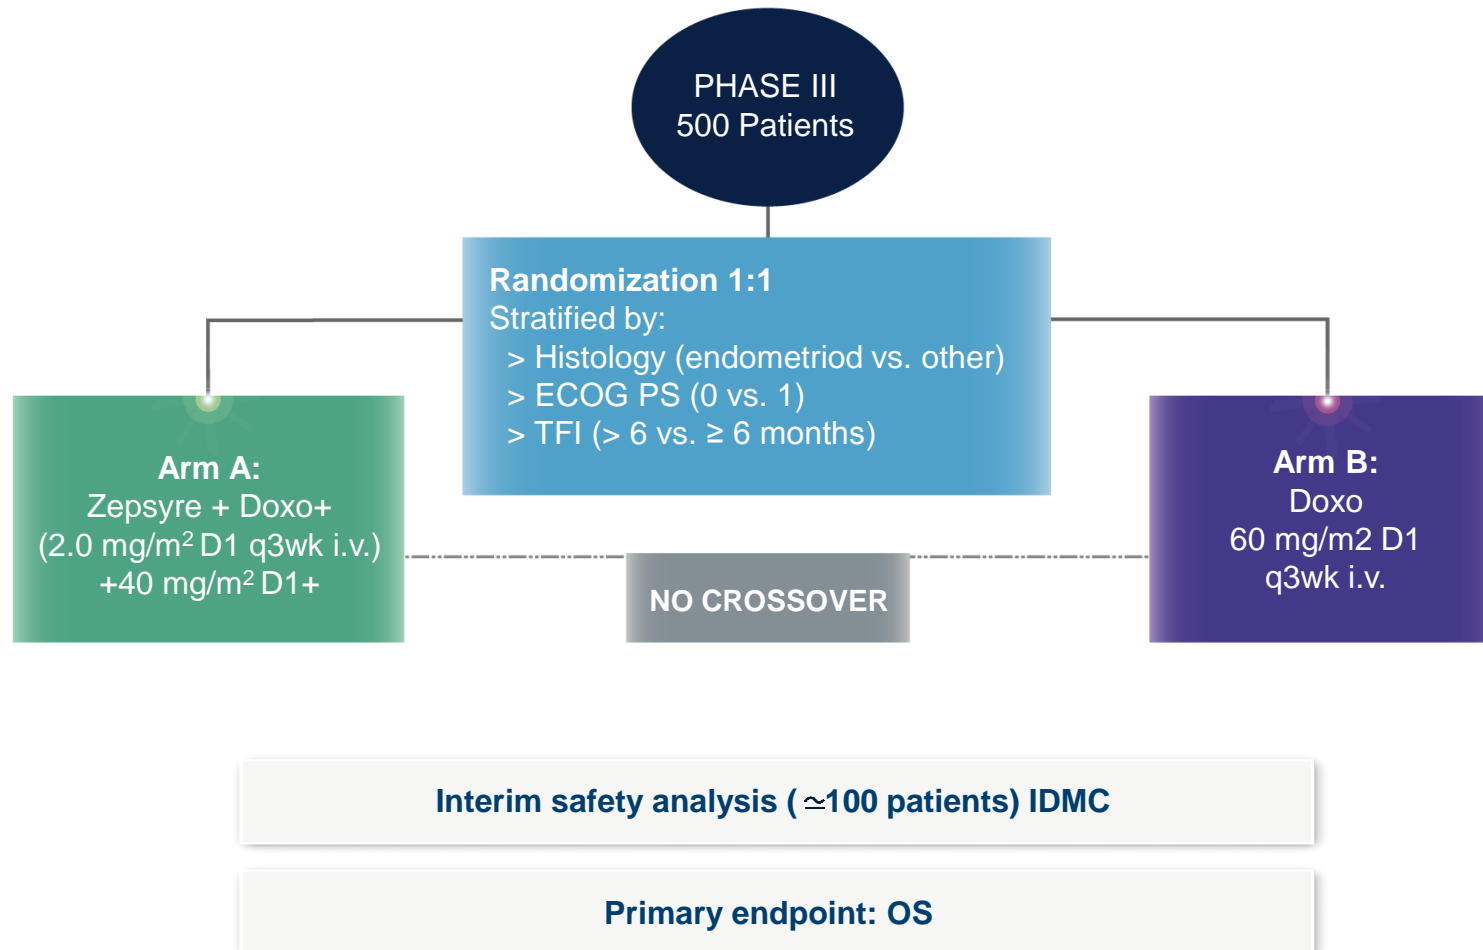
PHASE III
500 Patients

Randomization 1:1
Stratified by:
> Histology (endometriod vs. other)
> ECOG PS (0 vs. 1)
> TFI (> 6 vs. ≥ 6 months)

Arm A:
Zepsyre + Doxo+
(2.0 mg/m$^2$ D1 q3wk i.v.)
+40 mg/m$^2$ D1+

NO CROSSOVER

Arm B:
Doxo
60 mg/m2 D1
q3wk i.v.

Interim safety analysis ( $\simeq$100 patients) IDMC

Primary endpoint: OS